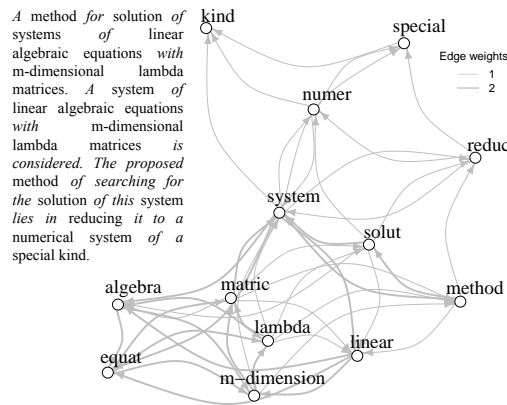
*A* method *for* solution *of* systems *of* linear algebraic equations *with* m-dimensional lambda matrices. *A* system *of* linear algebraic equations *with* m-dimensional lambda matrices *is considered. The proposed* method *of searching for the* solution *of this* system *lies in* reducing *it to a* numerical system *of a* special kind.

kind
special
Edge weights
1
2
numer
reduc
system
solut
algebra
matric
method
lambda
linear
equat
m−dimension